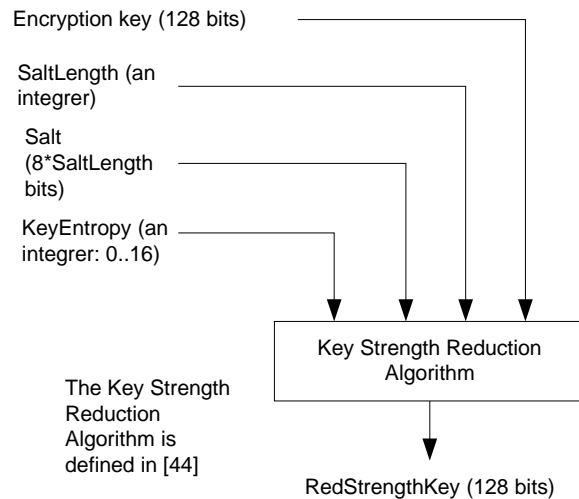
Encryption key (128 bits)

SaltLength (an integrer)

Salt (8*SaltLength bits)

KeyEntropy (an integrer: 0..16)

Key Strength Reduction Algorithm

The Key Strength Reduction Algorithm is defined in [44]

RedStrengthKey (128 bits)